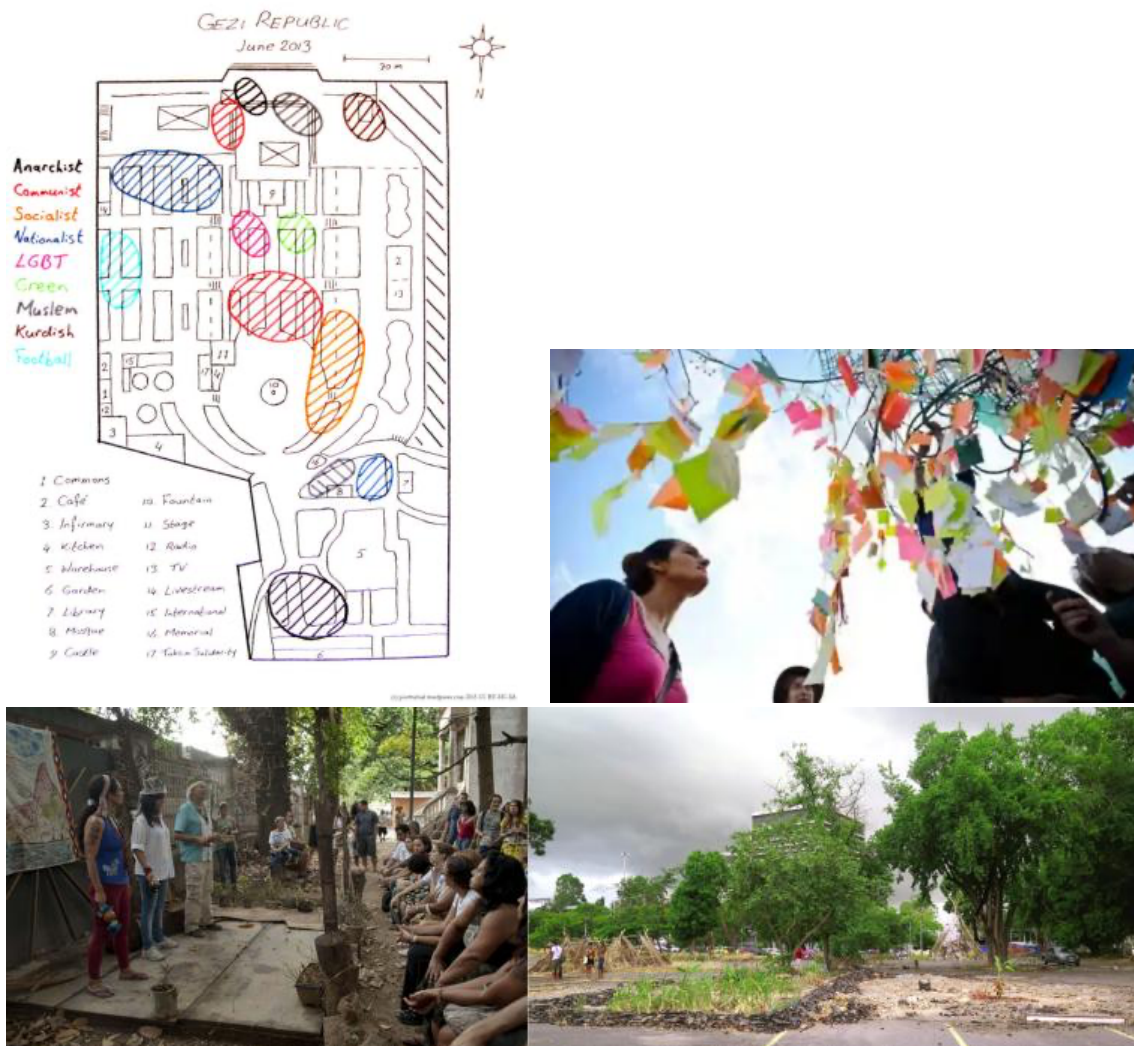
GEZI REPUBLIC
June 2013

20 m

N

Anarchist
Communist
Socialist
Nationalist
LGBT
Green
Muslem
Kurdish
Football

1 Commons
2 Café
3 Infirmary
4 Kitchen
5 Warehouse
6 Garden
7 Library
8 Mosque
9 Castle
10 Fountain
11 Stage
12 Radio
13 TV
14 Livestream
15 International
16 Memorial
17 Taksim Solidarity

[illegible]